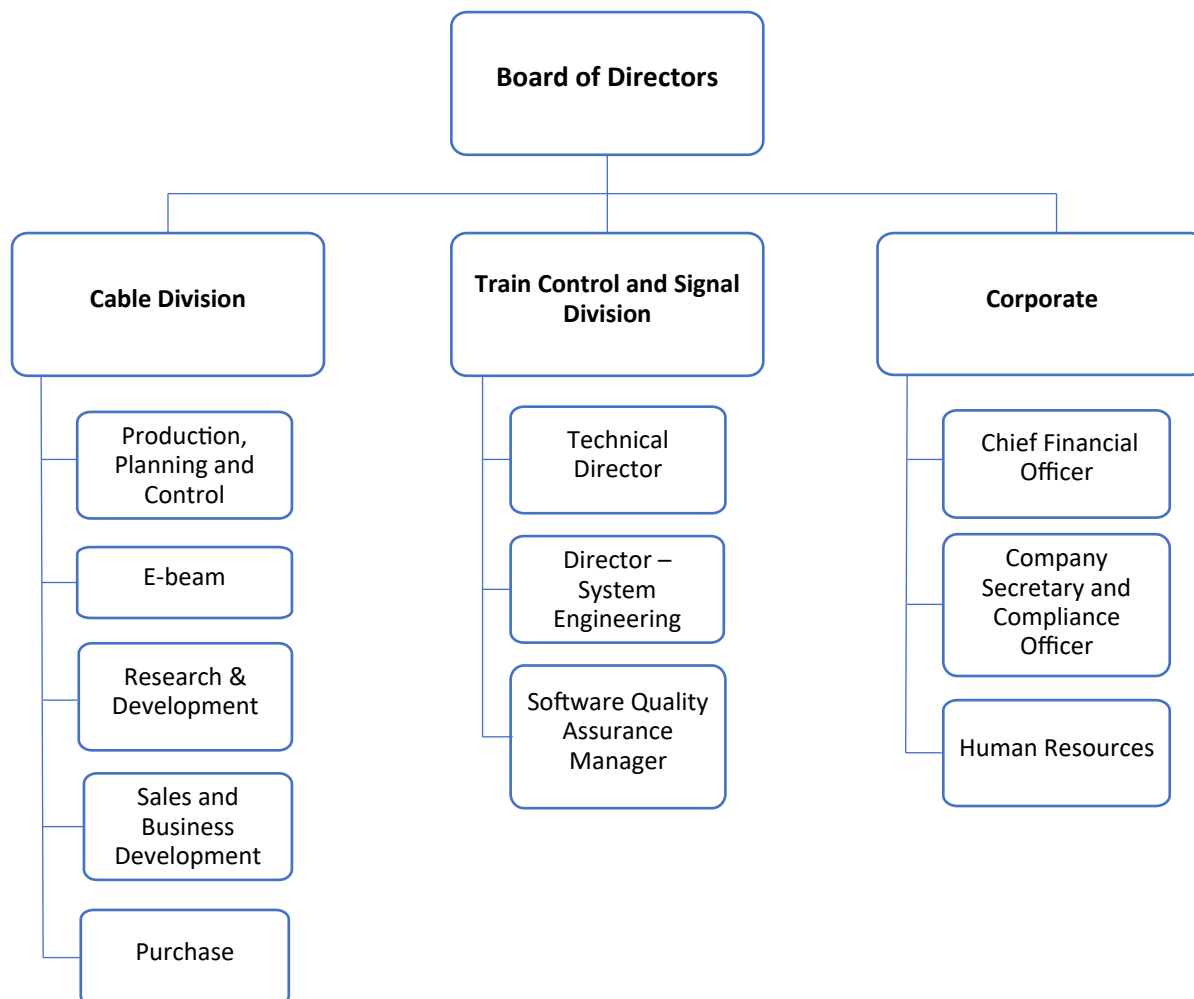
Board of Directors

Cable Division

Production, Planning and Control

E-beam

Research & Development

Sales and Business Development

Purchase

Train Control and Signal Division

Technical Director

Director – System Engineering

Software Quality Assurance Manager

Corporate

Chief Financial Officer

Company Secretary and Compliance Officer

Human Resources